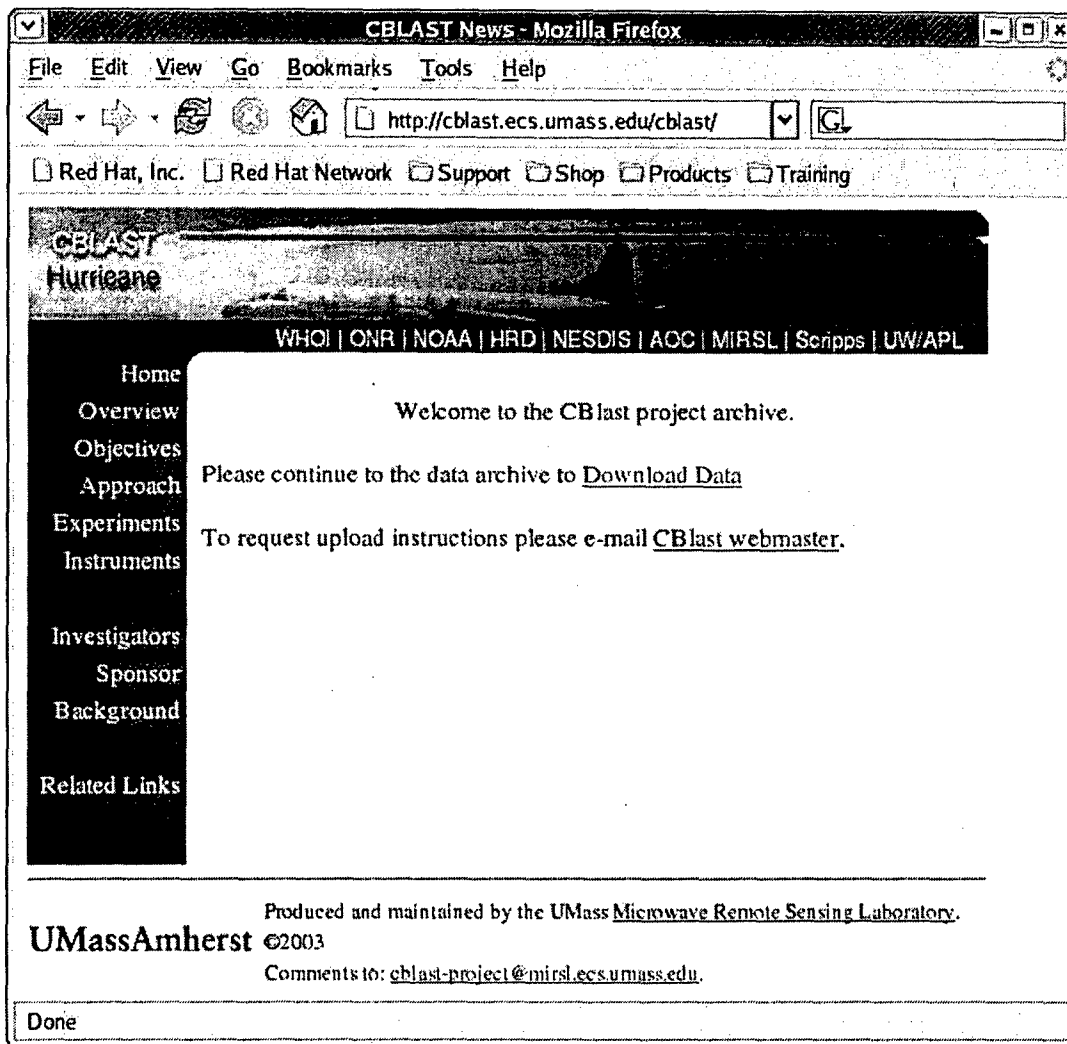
CBLAST News - Mozilla Firefox

File Edit View Go Bookmarks Tools Help

http://cblast.ecs.umass.edu/cblast/

Red Hat, Inc. Red Hat Network Support Shop Products Training

CBLAST Hurricane

WHOI | ONR | NOAA | HRD | NESDIS | AOC | MIRSL | Scripps | UW/APL

Home
Overview
Objectives
Approach
Experiments
Instruments

Investigators
Sponsor
Background

Related Links

Welcome to the CBlast project archive.

Please continue to the data archive to Download Data

To request upload instructions please e-mail CBlast webmaster.

UMassAmherst ©2003

Produced and maintained by the UMass Microwave Remote Sensing Laboratory.

Comments to: cblast-project@mirsl.ecs.umass.edu.

Done